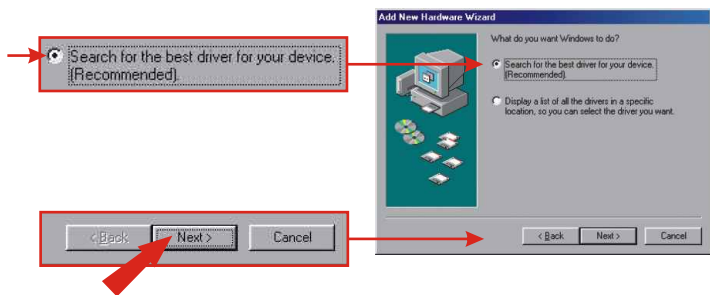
Search for the best driver for your device. (Recommended).

< Back
Next >
Cancel

Add New Hardware Wizard

What do you want Windows to do?

Search for the best driver for your device. (Recommended).

Display a list of all the drivers in a specific location, so you can select the driver you want.

< Back
Next >
Cancel